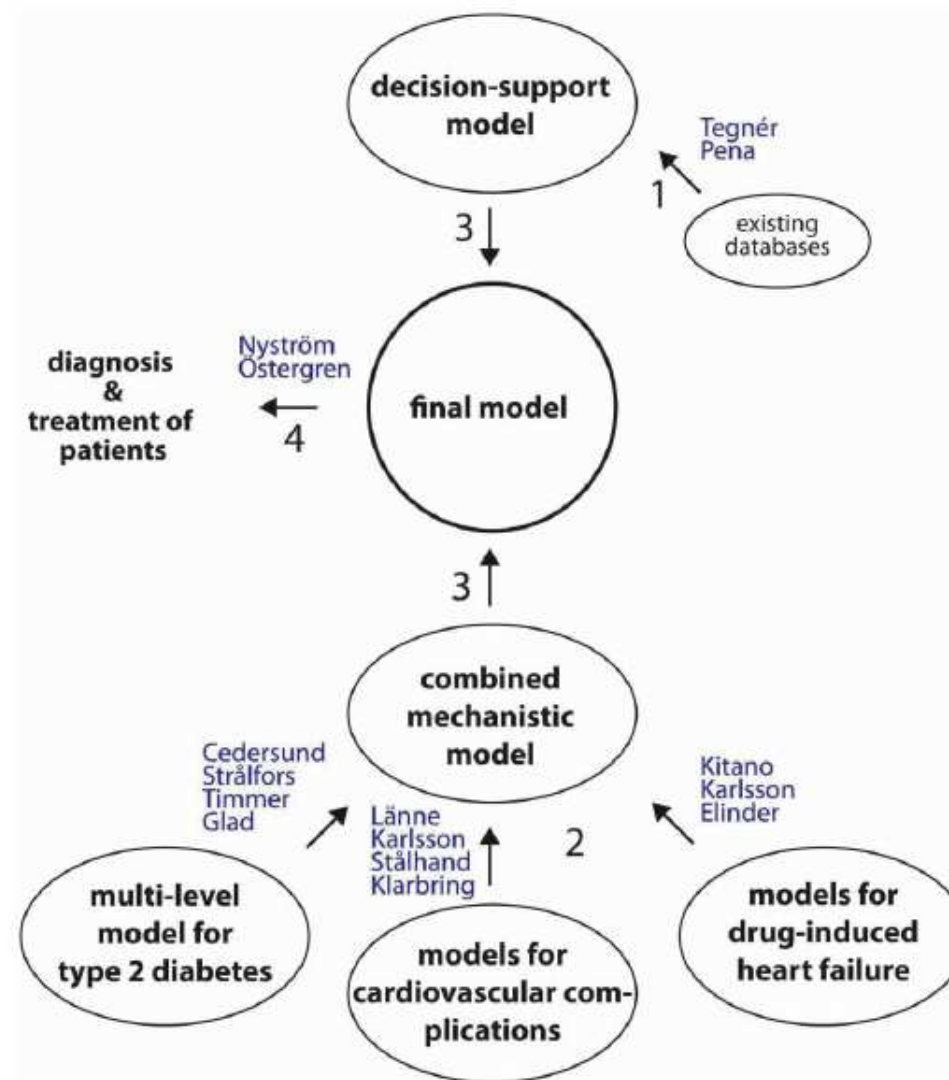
decision-support model

Tegnér
Pena

1

existing databases

3

Nyström
Östergren

diagnosis & treatment of patients

4

final model

3

combined mechanistic model

Cedersund
Strålfors
Timmer
Glad

Länne
Karlsson
Stålhand
Klarbring

2

Kitano
Karlsson
Elinder

multi-level model for type 2 diabetes

models for cardiovascular complications

models for drug-induced heart failure